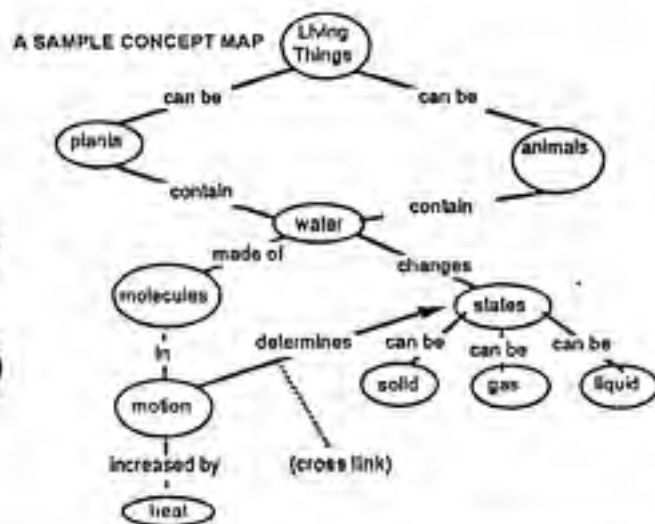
A SAMPLE CONCEPT MAP

Living Things

can be

can be

plants

animals

contain

contain

water

made of

changes

molecules

states

in

determines

can be

can be

can be

motion

solid

gas

liquid

increased by

(cross link)

heat